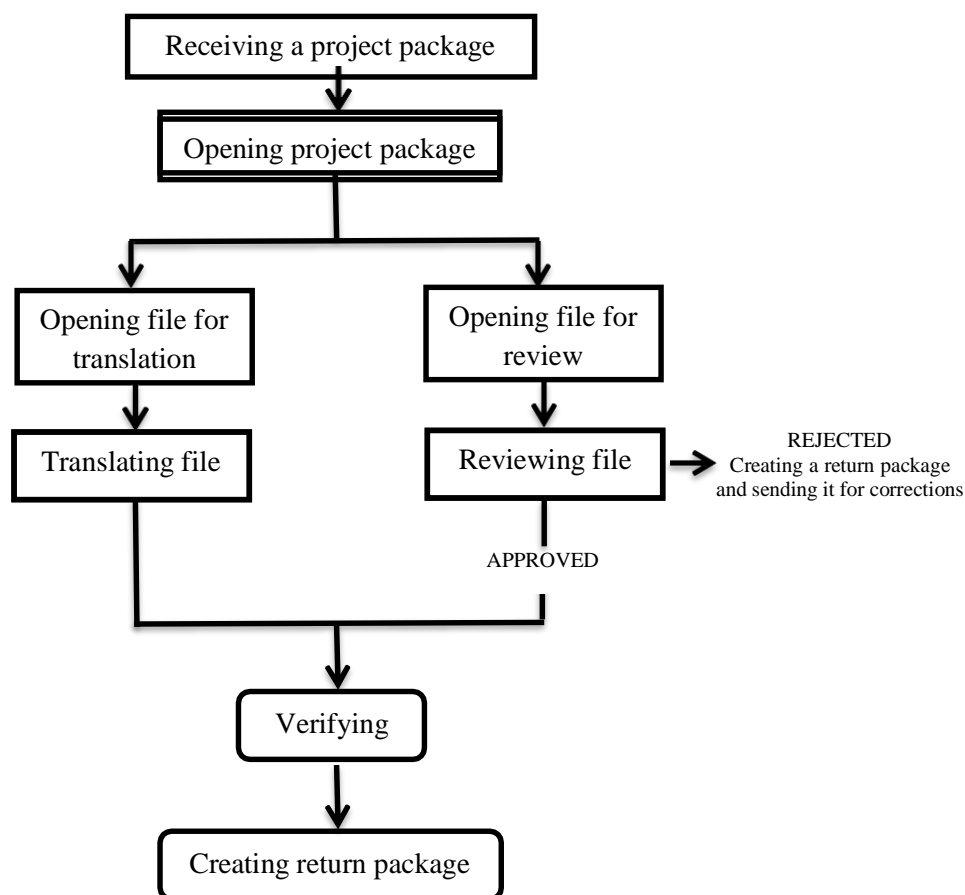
Receiving a project package

Opening project package

Opening file for translation

Opening file for review

Translating file

Reviewing file

REJECTED
Creating a return package and sending it for corrections

APPROVED

Verifying

Creating return package